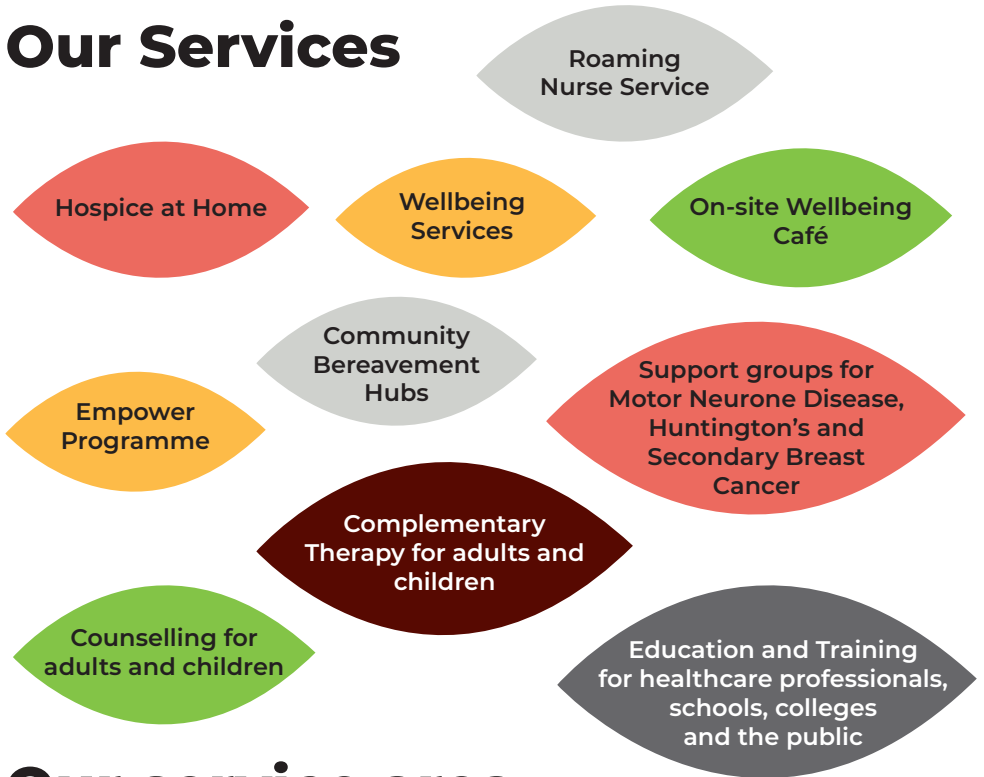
Our Services

Roaming Nurse Service

Hospice at Home

Wellbeing Services

On-site Wellbeing Café

Community Bereavement Hubs

Empower Programme

Support groups for Motor Neurone Disease, Huntington's and Secondary Breast Cancer

Complementary Therapy for adults and children

Counselling for adults and children

Education and Training for healthcare professionals, schools, colleges and the public

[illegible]